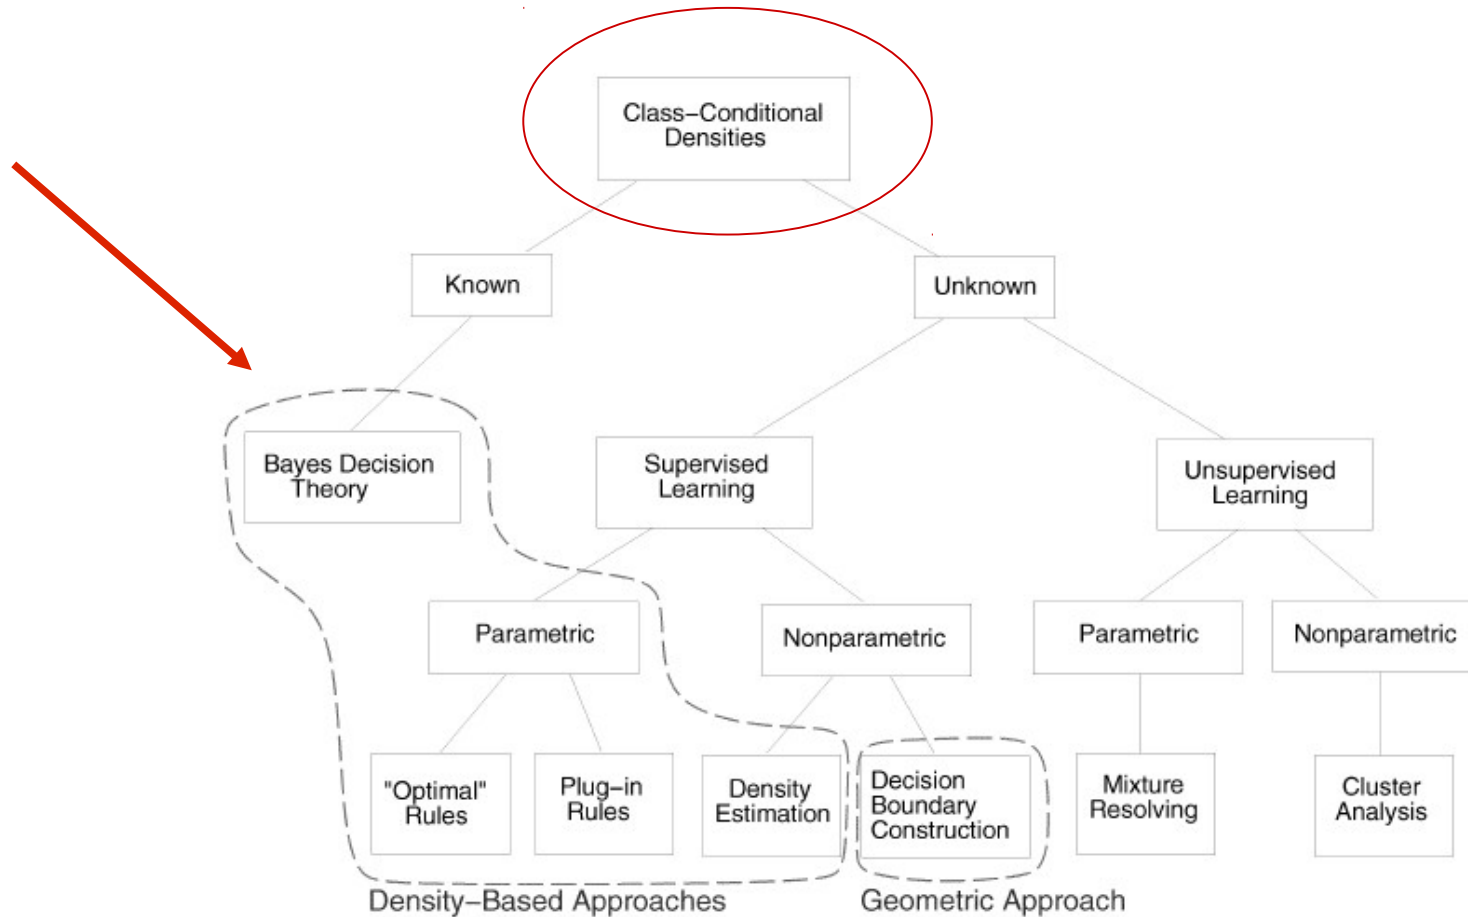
Class–Conditional Densities

Known

Unknown

Bayes Decision Theory

Supervised Learning

Unsupervised Learning

Parametric

Nonparametric

Parametric

Nonparametric

"Optimal" Rules

Plug–in Rules

Density Estimation

Decision Boundary Construction

Mixture Resolving

Cluster Analysis

Density–Based Approaches

Geometric Approach